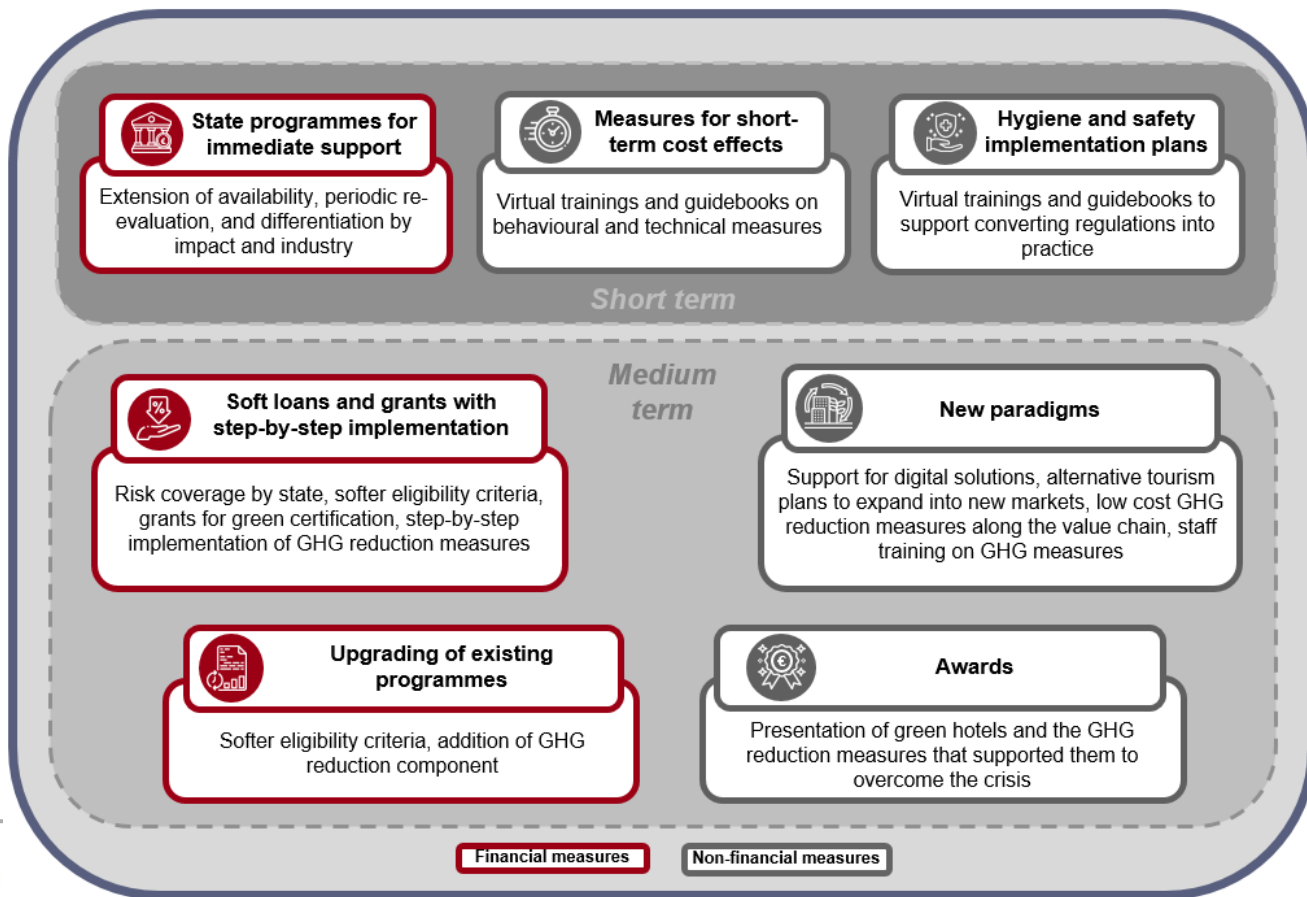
State programmes for immediate support

Extension of availability, periodic re-evaluation, and differentiation by impact and industry

Measures for short-term cost effects

Virtual trainings and guidebooks on behavioural and technical measures

Hygiene and safety implementation plans

Virtual trainings and guidebooks to support converting regulations into practice

Short term

Medium term

Soft loans and grants with step-by-step implementation

Risk coverage by state, softer eligibility criteria, grants for green certification, step-by-step implementation of GHG reduction measures

New paradigms

Support for digital solutions, alternative tourism plans to expand into new markets, low cost GHG reduction measures along the value chain, staff training on GHG measures

Upgrading of existing programmes

Softer eligibility criteria, addition of GHG reduction component

Awards

Presentation of green hotels and the GHG reduction measures that supported them to overcome the crisis

Financial measures

Non-financial measures